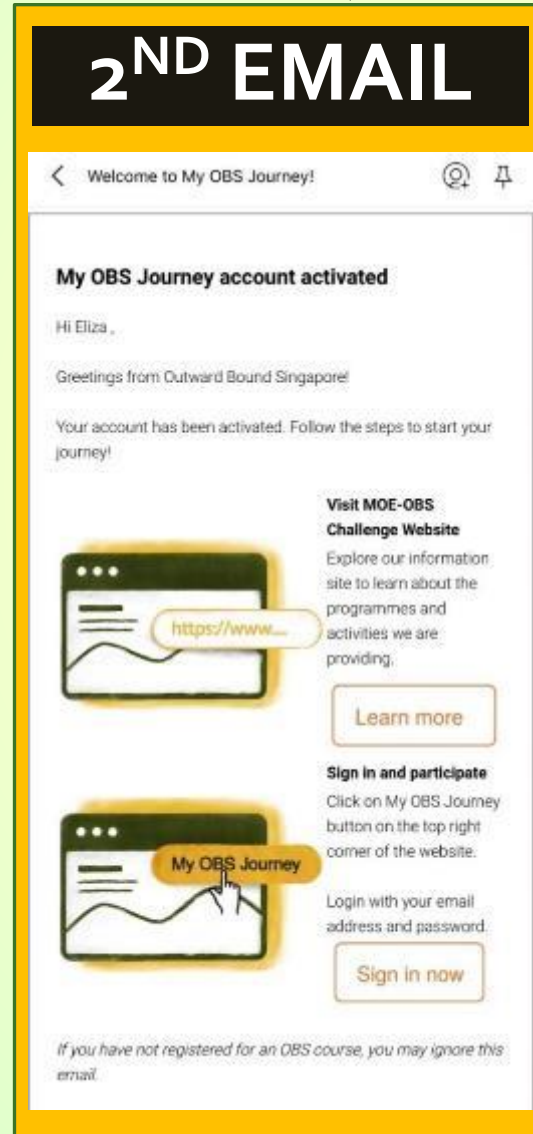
$2^{ND}$ EMAIL

Welcome to My OBS Journey!

My OBS Journey account activated

Hi Eliza ,

Greetings from Outward Bound Singapore!

Your account has been activated. Follow the steps to start your journey!

https://www...

Visit MOE-OBS Challenge Website

Explore our information site to learn about the programmes and activities we are providing.

Learn more

My OBS Journey

Sign in and participate

Click on My OBS Journey button on the top right corner of the website.

Login with your email address and password.

Sign in now

If you have not registered for an OBS course, you may ignore this email.